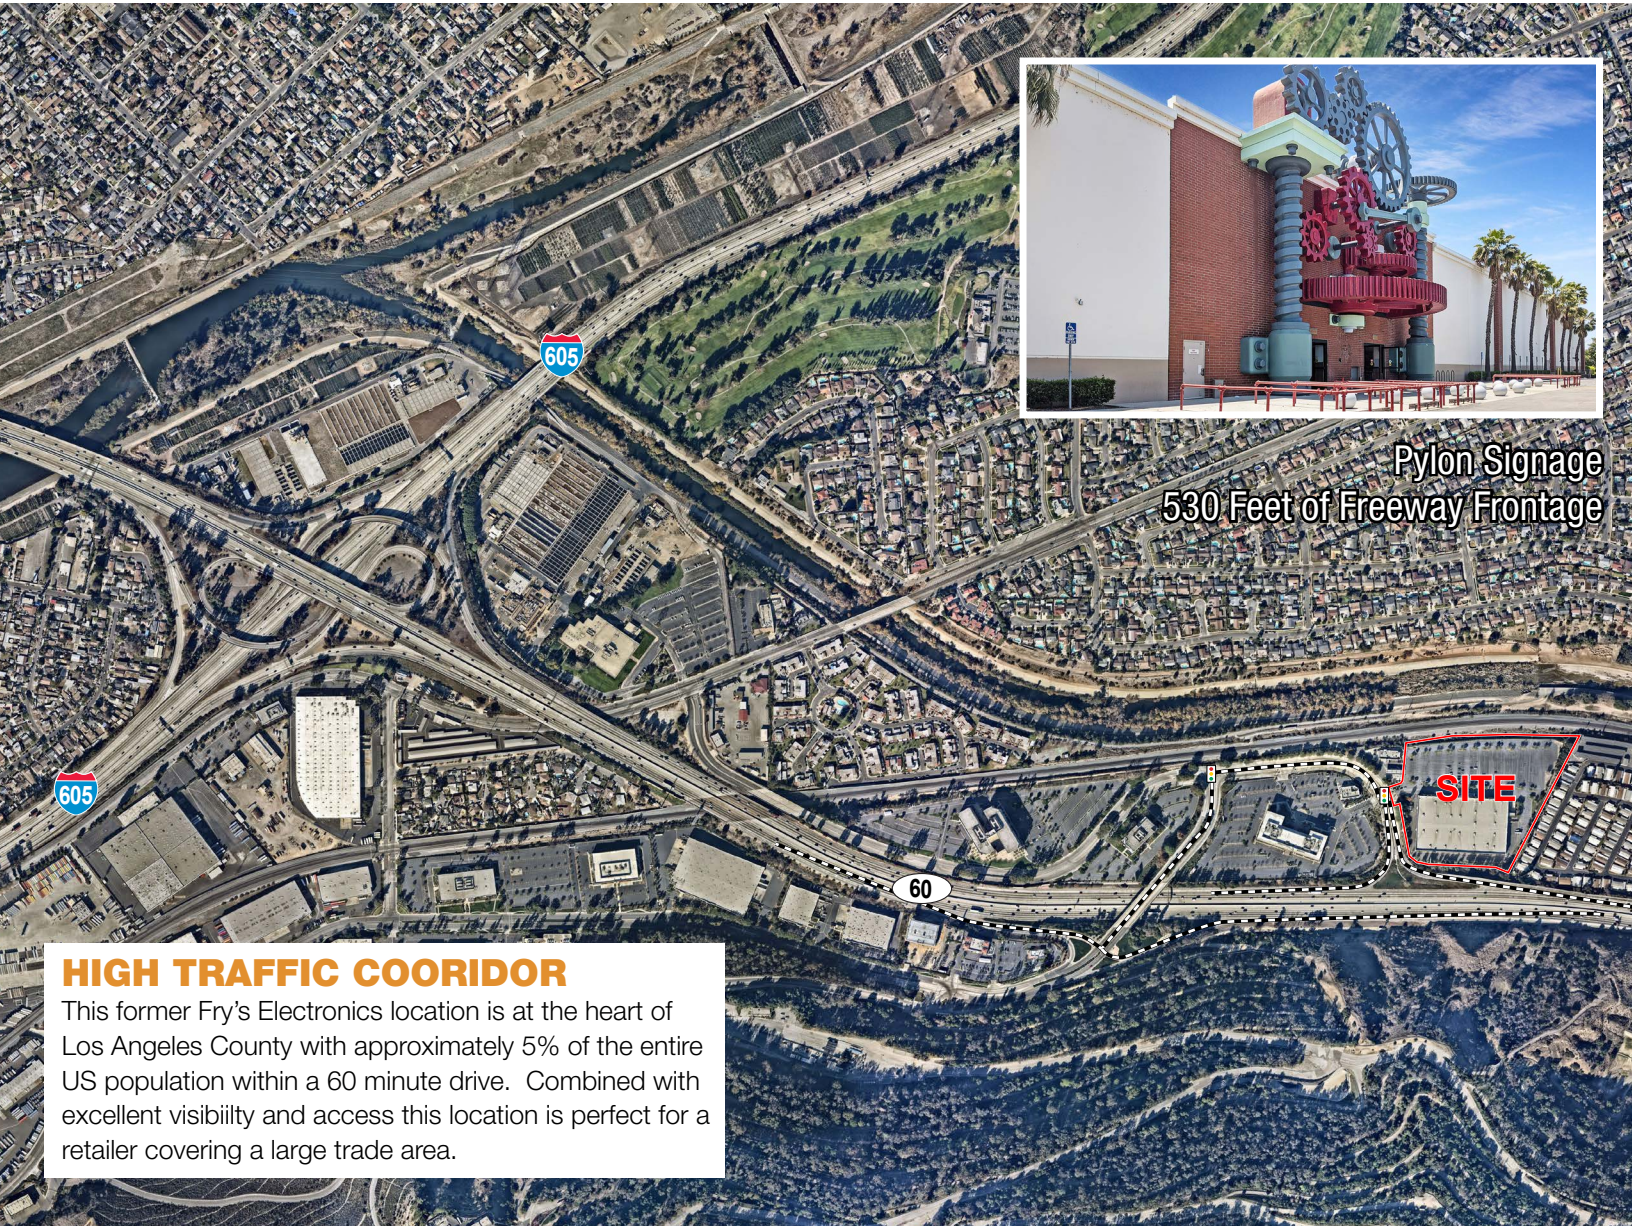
605

605

Pylon Signage
530 Feet of Freeway Frontage

SITE

60

HIGH TRAFFIC COORIDOR
This former Fry's Electronics location is at the heart of Los Angeles County with approximately 5% of the entire US population within a 60 minute drive. Combined with excellent visibiilty and access this location is perfect for a retailer covering a large trade area.